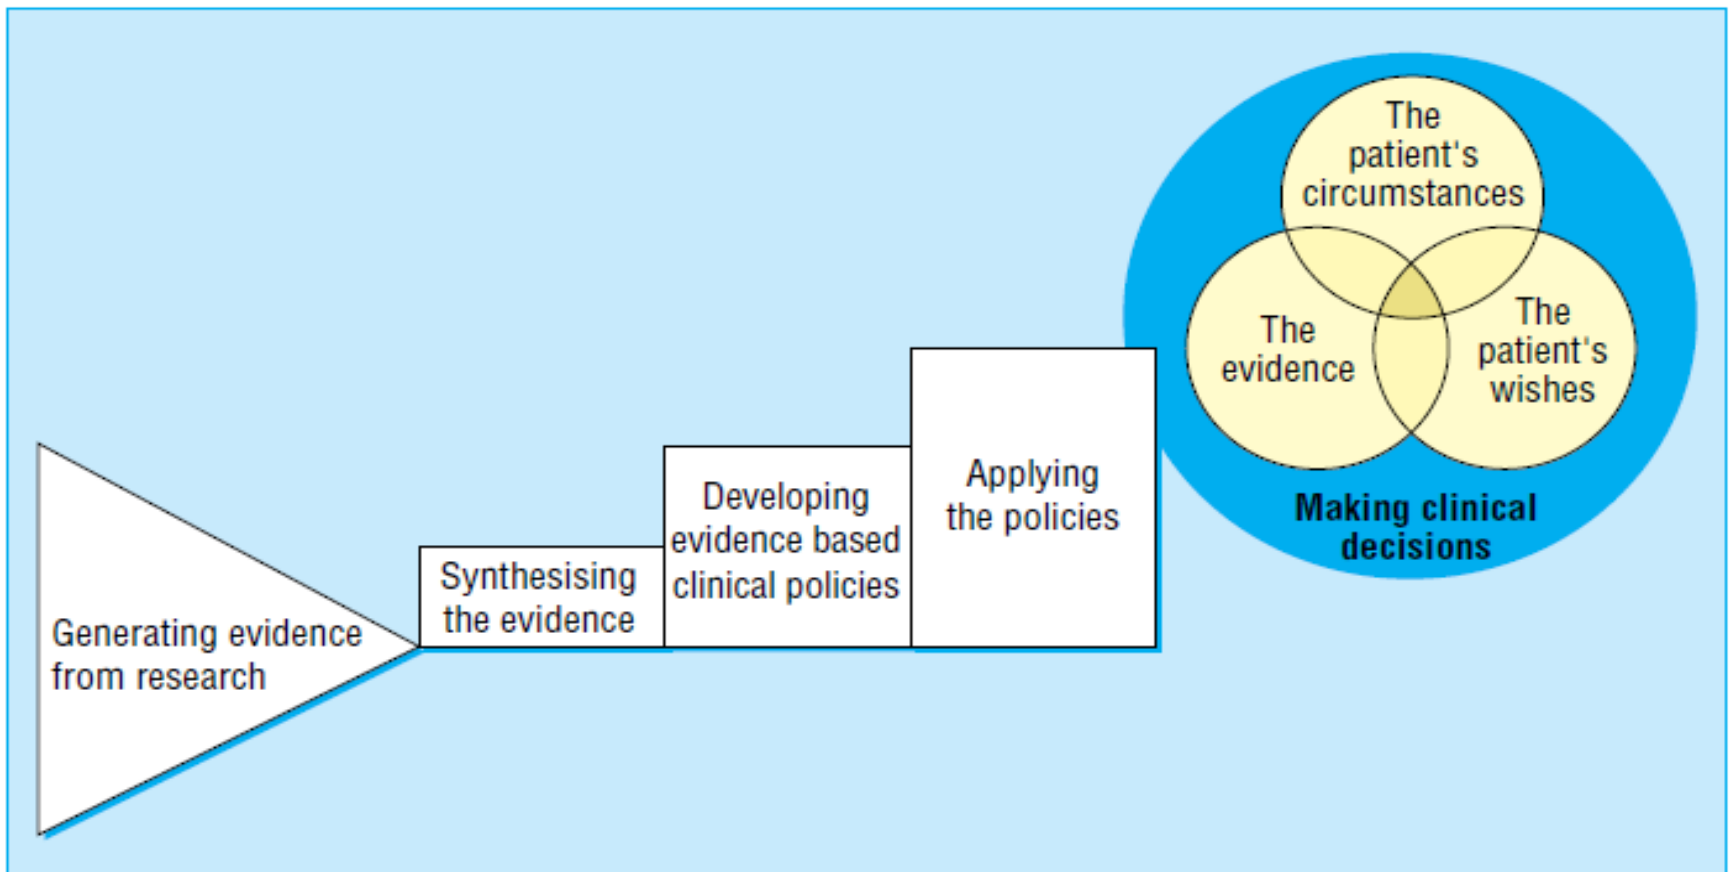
Generating evidence from research

Synthesising the evidence

Developing evidence based clinical policies

Applying the policies

The patient's circumstances

The evidence

The patient's wishes

Making clinical decisions